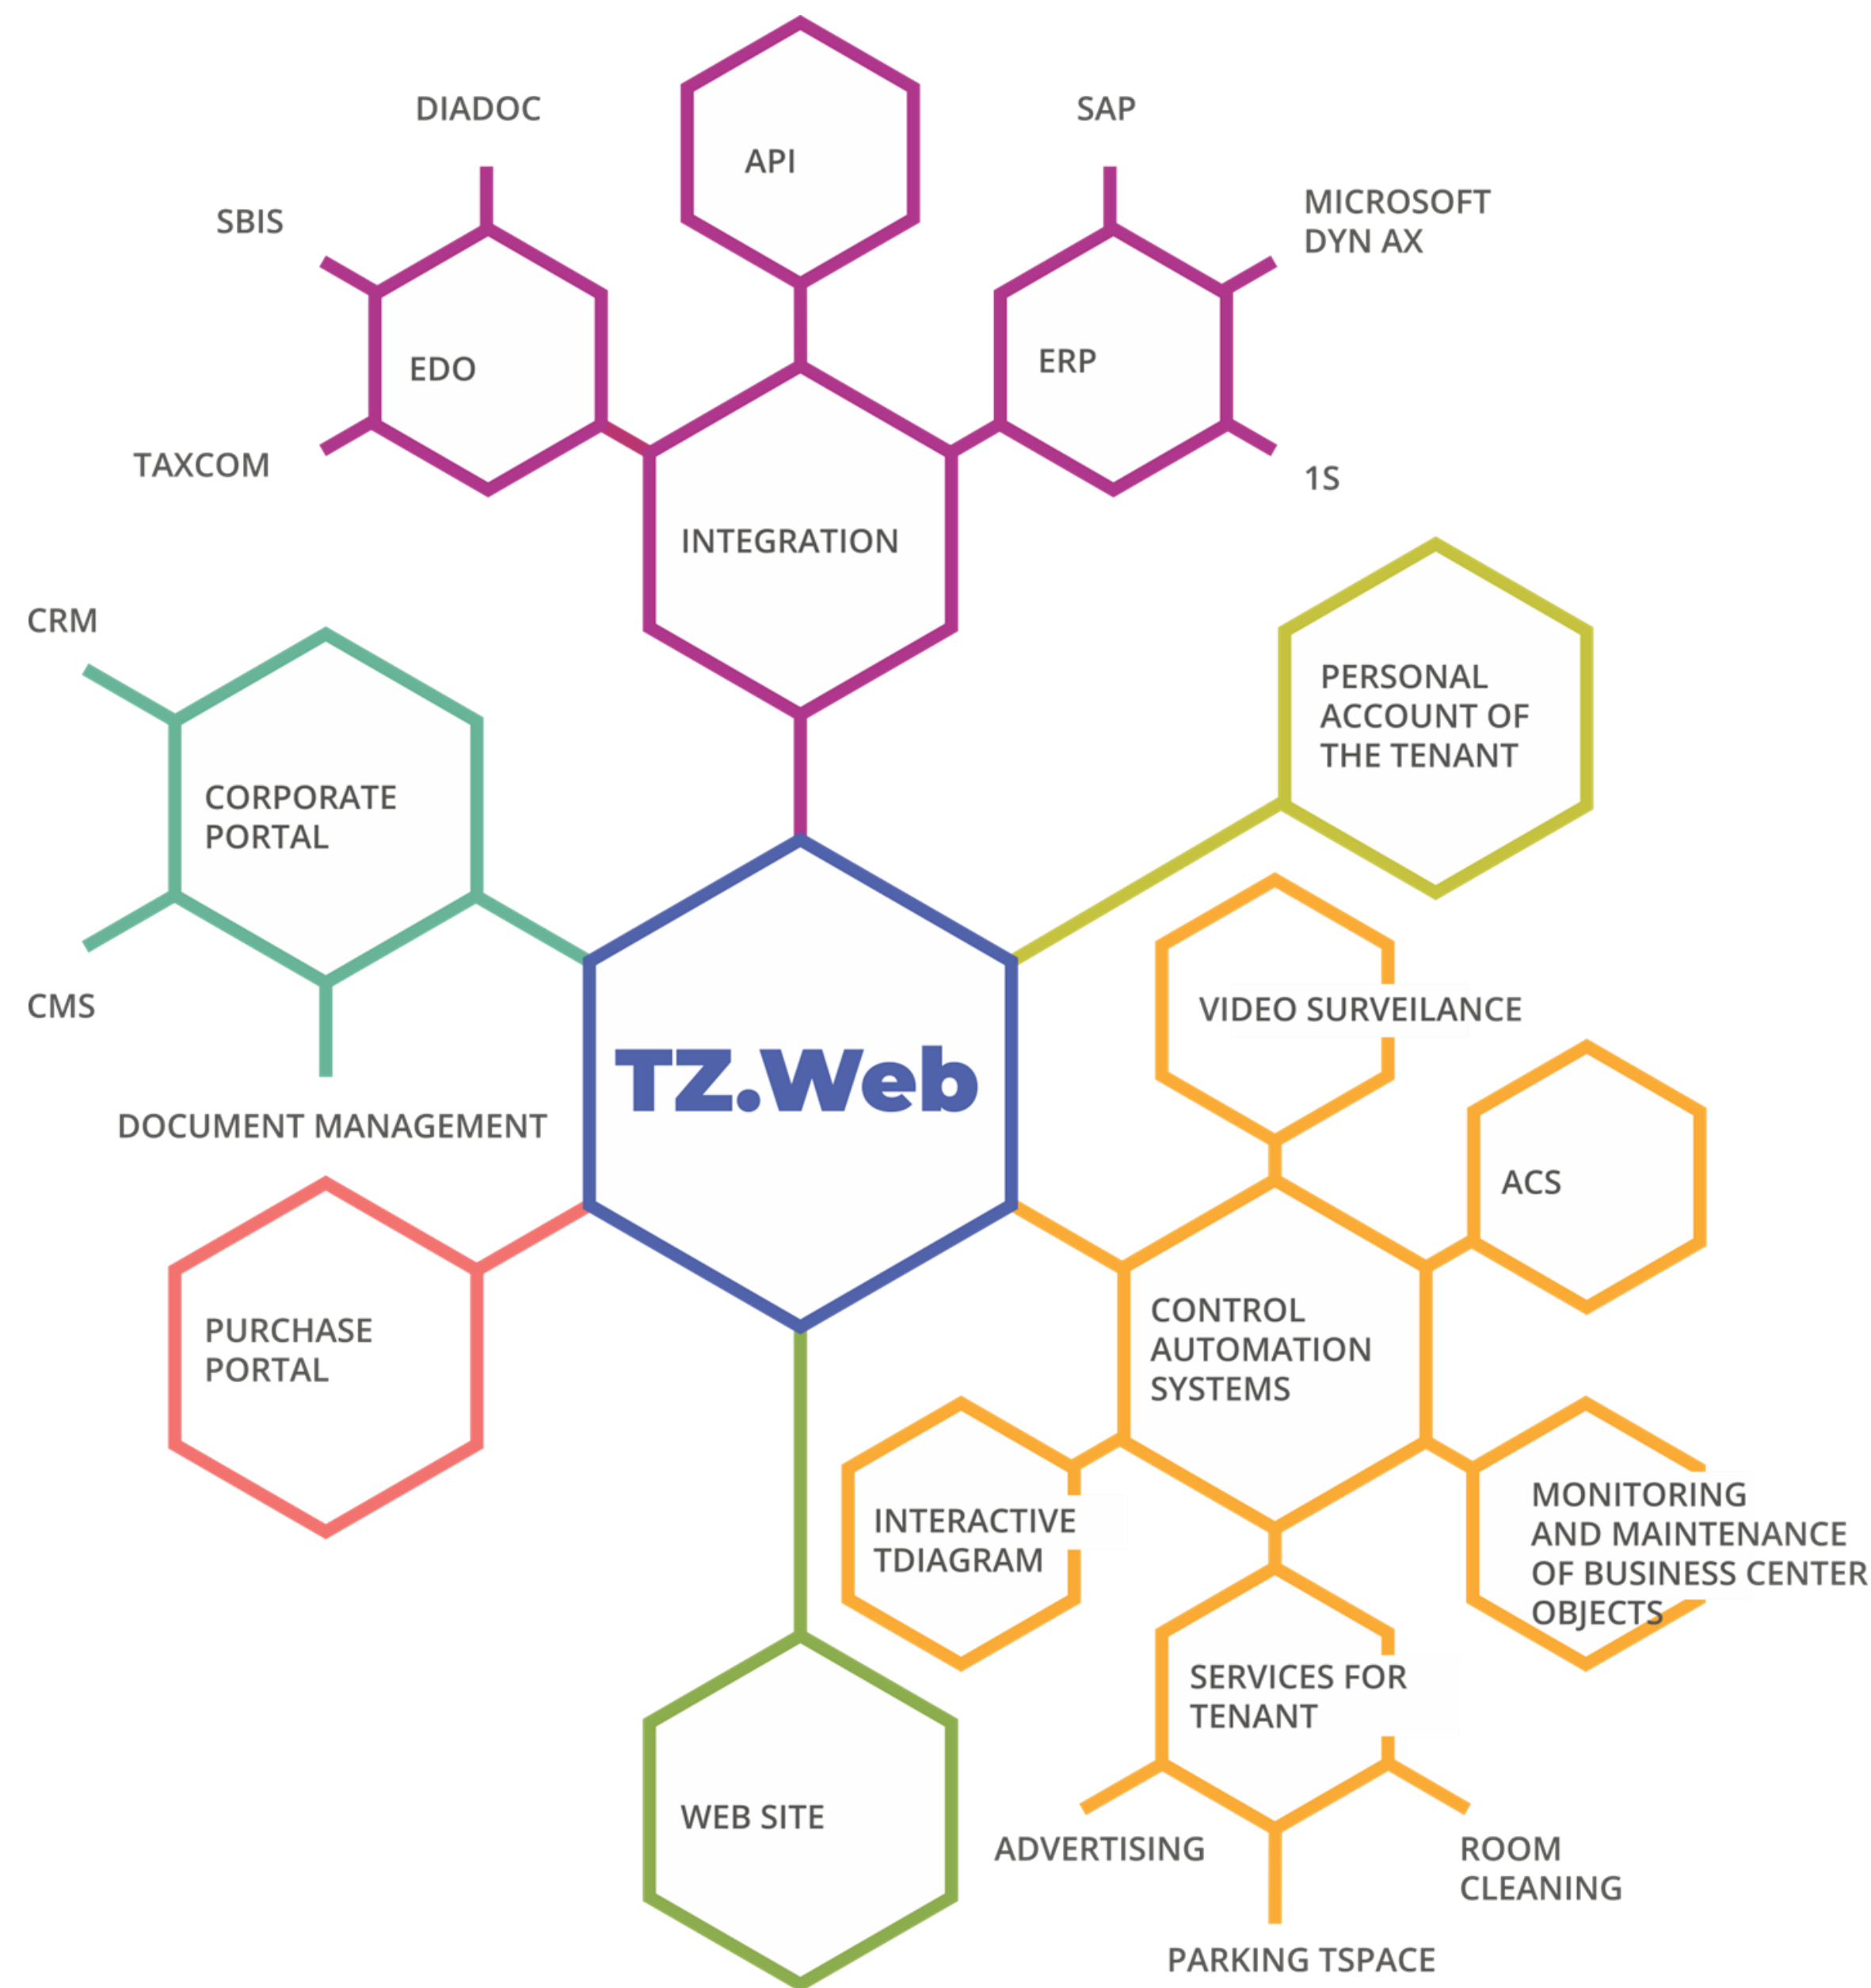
DIADOC

API

SAP

SBIS

MICROSOFT DYN AX

EDO

ERP

TAXCOM

1S

INTEGRATION

CRM

PERSONAL ACCOUNT OF THE TENANT

CORPORATE PORTAL

CMS

VIDEO SURVEILANCE

TZ.Web

DOCUMENT MANAGEMENT

ACS

PURCHASE PORTAL

CONTROL AUTOMATION SYSTEMS

MONITORING AND MAINTENANCE OF BUSINESS CENTER OBJECTS

INTERACTIVE TDIAGRAM

SERVICES FOR TENANT

WEB SITE

ADVERTISING

ROOM CLEANING

PARKING TSPACE